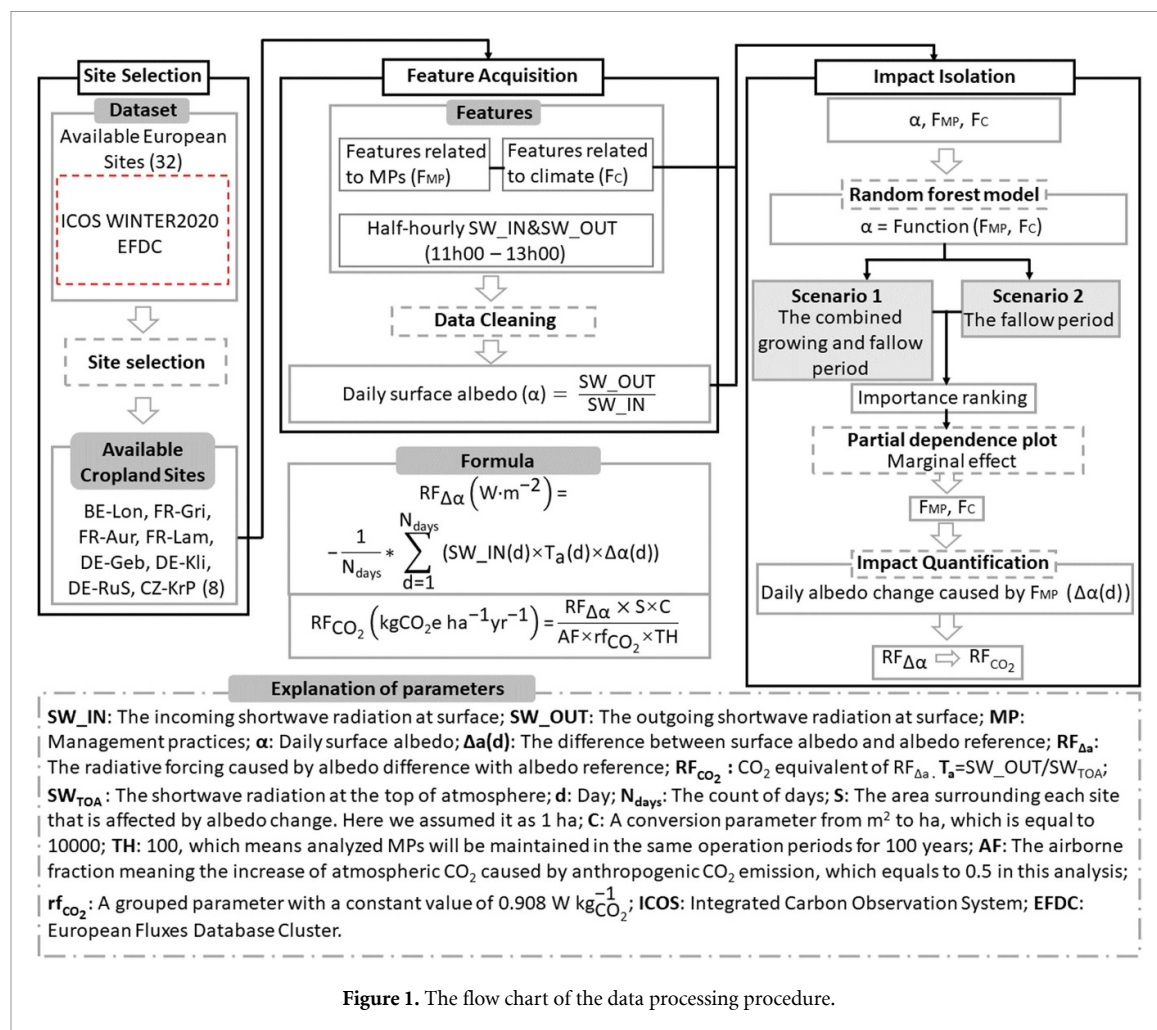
Site Selection

Dataset

Available European Sites (32)

ICOS WINTER2020 EFDC

Site selection

Available Cropland Sites

BE-Lon, FR-Gri, FR-Aur, FR-Lam, DE-Geb, DE-Kli, DE-RuS, CZ-KrP (8)

Feature Acquisition

Features

Features related to MPs ($F_{MP}$)

Features related to climate ($F_C$)

Half-hourly SW_IN&SW_OUT (11h00 – 13h00)

Data Cleaning

Daily surface albedo $(\alpha) = \frac{SW\_OUT}{SW\_IN}$

Formula

$RF_{\Delta\alpha}\left(W\cdot m^{-2}\right) = -\frac{1}{N_{days}} * \sum_{d=1}^{N_{days}} (SW\_IN(d) \times T_a(d) \times \Delta\alpha(d))$

$RF_{CO_2}\left(kgCO_2e\ ha^{-1}yr^{-1}\right) = \frac{RF_{\Delta\alpha} \times S \times C}{AF \times rf_{CO_2} \times TH}$

Impact Isolation

$\alpha$, $F_{MP}$, $F_C$

Random forest model

$\alpha$ = Function ($F_{MP}$, $F_C$)

Scenario 1
The combined growing and fallow period

Scenario 2
The fallow period

Importance ranking

Partial dependence plot
Marginal effect

$F_{MP}$, $F_C$

Impact Quantification

Daily albedo change caused by $F_{MP}$ ($\Delta\alpha(d)$)

$RF_{\Delta\alpha} \Rightarrow RF_{CO_2}$

Explanation of parameters

SW_IN: The incoming shortwave radiation at surface; SW_OUT: The outgoing shortwave radiation at surface; MP: Management practices; α: Daily surface albedo; Δa(d): The difference between surface albedo and albedo reference; $RF_{\Delta a}$: The radiative forcing caused by albedo difference with albedo reference; $RF_{CO_2}$ : $CO_2$ equivalent of $RF_{\Delta a}$. $T_a$=SW_OUT/$SW_{TOA}$; $SW_{TOA}$ : The shortwave radiation at the top of atmosphere; d: Day; $N_{days}$: The count of days; S: The area surrounding each site that is affected by albedo change. Here we assumed it as 1 ha; C: A conversion parameter from $m^2$ to ha, which is equal to 10000; TH: 100, which means analyzed MPs will be maintained in the same operation periods for 100 years; AF: The airborne fraction meaning the increase of atmospheric $CO_2$ caused by anthropogenic $CO_2$ emission, which equals to 0.5 in this analysis; $rf_{CO_2}$: A grouped parameter with a constant value of 0.908 W $kg_{CO_2}^{-1}$; ICOS: Integrated Carbon Observation System; EFDC: European Fluxes Database Cluster.

Figure 1. The flow chart of the data processing procedure.